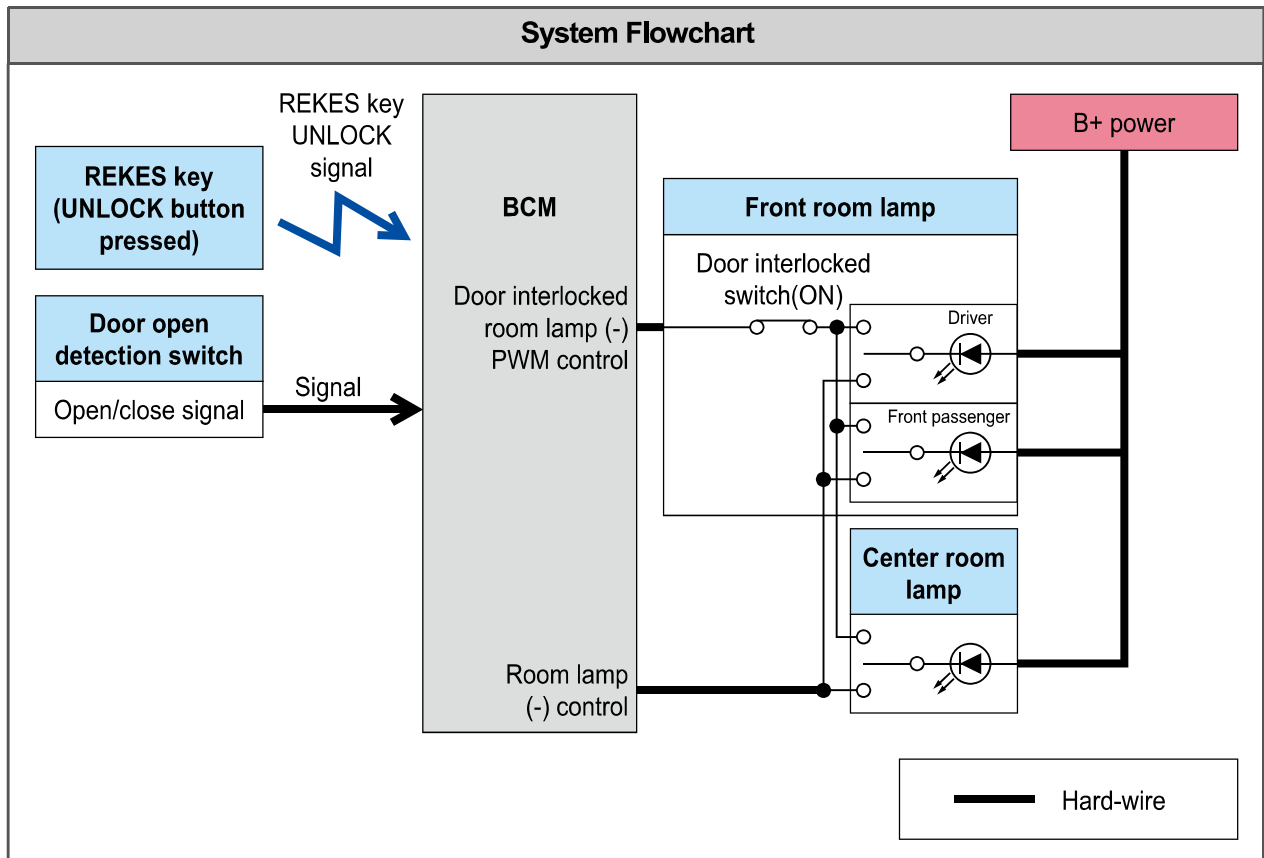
System Flowchart

REKES key (UNLOCK button pressed)

REKES key UNLOCK signal

BCM

Door interlocked room lamp (-) PWM control

Door open detection switch

Open/close signal

Signal

Front room lamp

Door interlocked switch(ON)

Driver

Front passenger

B+ power

Center room lamp

Room lamp (-) control

Hard-wire